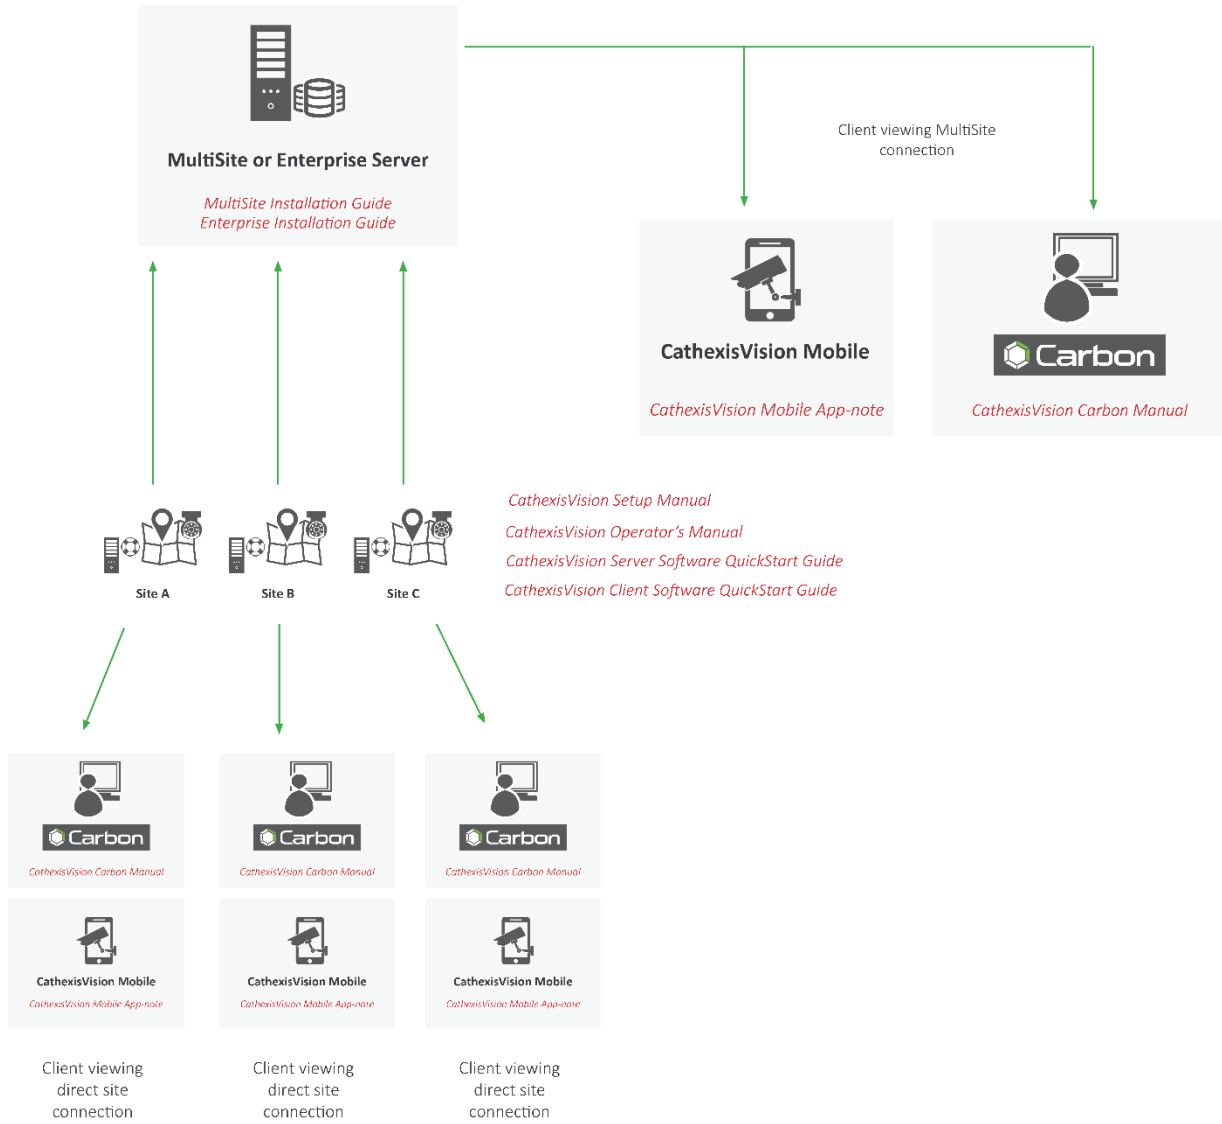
MultiSite or Enterprise Server

MultiSite Installation Guide
Enterprise Installation Guide

Client viewing MultiSite connection

CathexisVision Mobile

CathexisVision Mobile App-note

Carbon

CathexisVision Carbon Manual

CathexisVision Setup Manual
CathexisVision Operator's Manual
CathexisVision Server Software QuickStart Guide
CathexisVision Client Software QuickStart Guide

Site A

Site B

Site C

Carbon

CathexisVision Carbon Manual

Carbon

CathexisVision Carbon Manual

Carbon

CathexisVision Carbon Manual

CathexisVision Mobile

CathexisVision Mobile App-note

CathexisVision Mobile

CathexisVision Mobile App-note

CathexisVision Mobile

CathexisVision Mobile App-note

Client viewing direct site connection

Client viewing direct site connection

Client viewing direct site connection